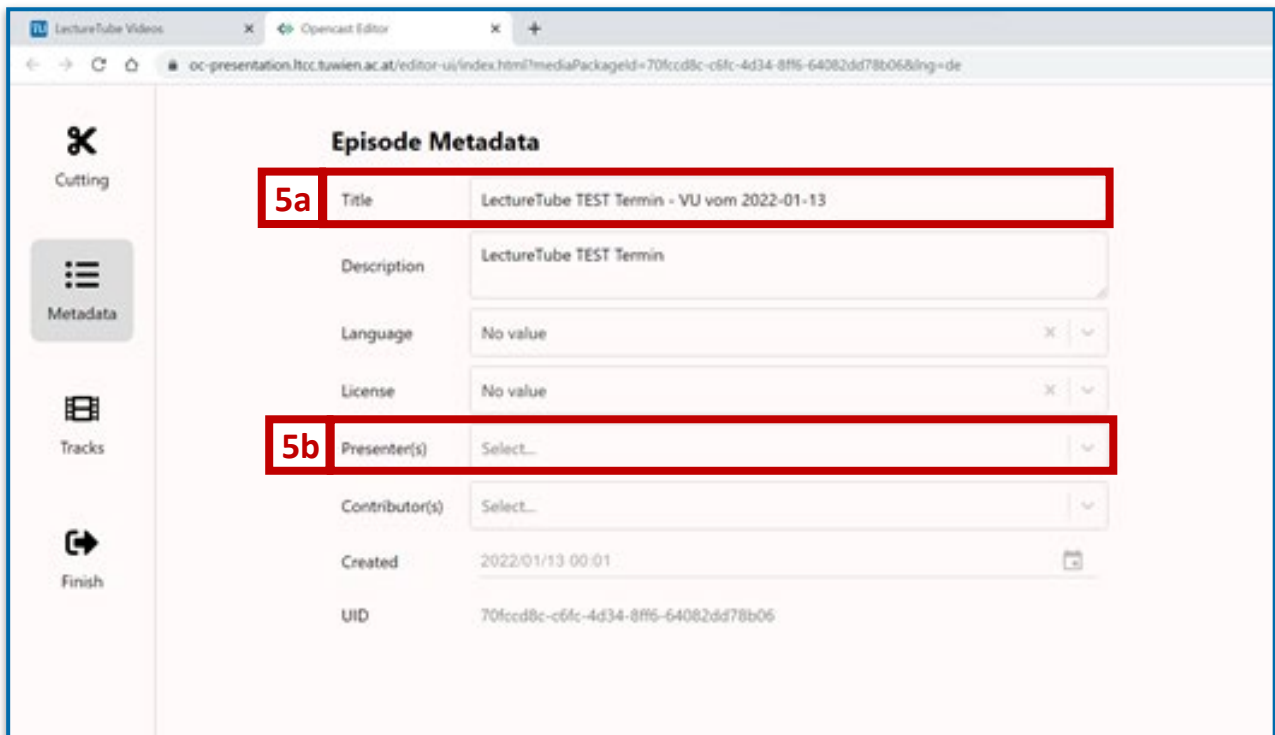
TU LectureTube Videos ×
Opencast Editor ×
+

oc-presentation.ltcc.tuwien.ac.at/editor-ui/index.html?mediaPackageId=70fccd8c-c6fc-4d34-8ff6-64082dd78b06&lng=de

Cutting

Metadata

Tracks

Finish

Episode Metadata

5a
Title
LectureTube TEST Termin - VU vom 2022-01-13

Description
LectureTube TEST Termin

Language
No value

License
No value

5b
Presenter(s)
Select...

Contributor(s)
Select...

Created
2022/01/13 00:01

UID
70fccd8c-c6fc-4d34-8ff6-64082dd78b06